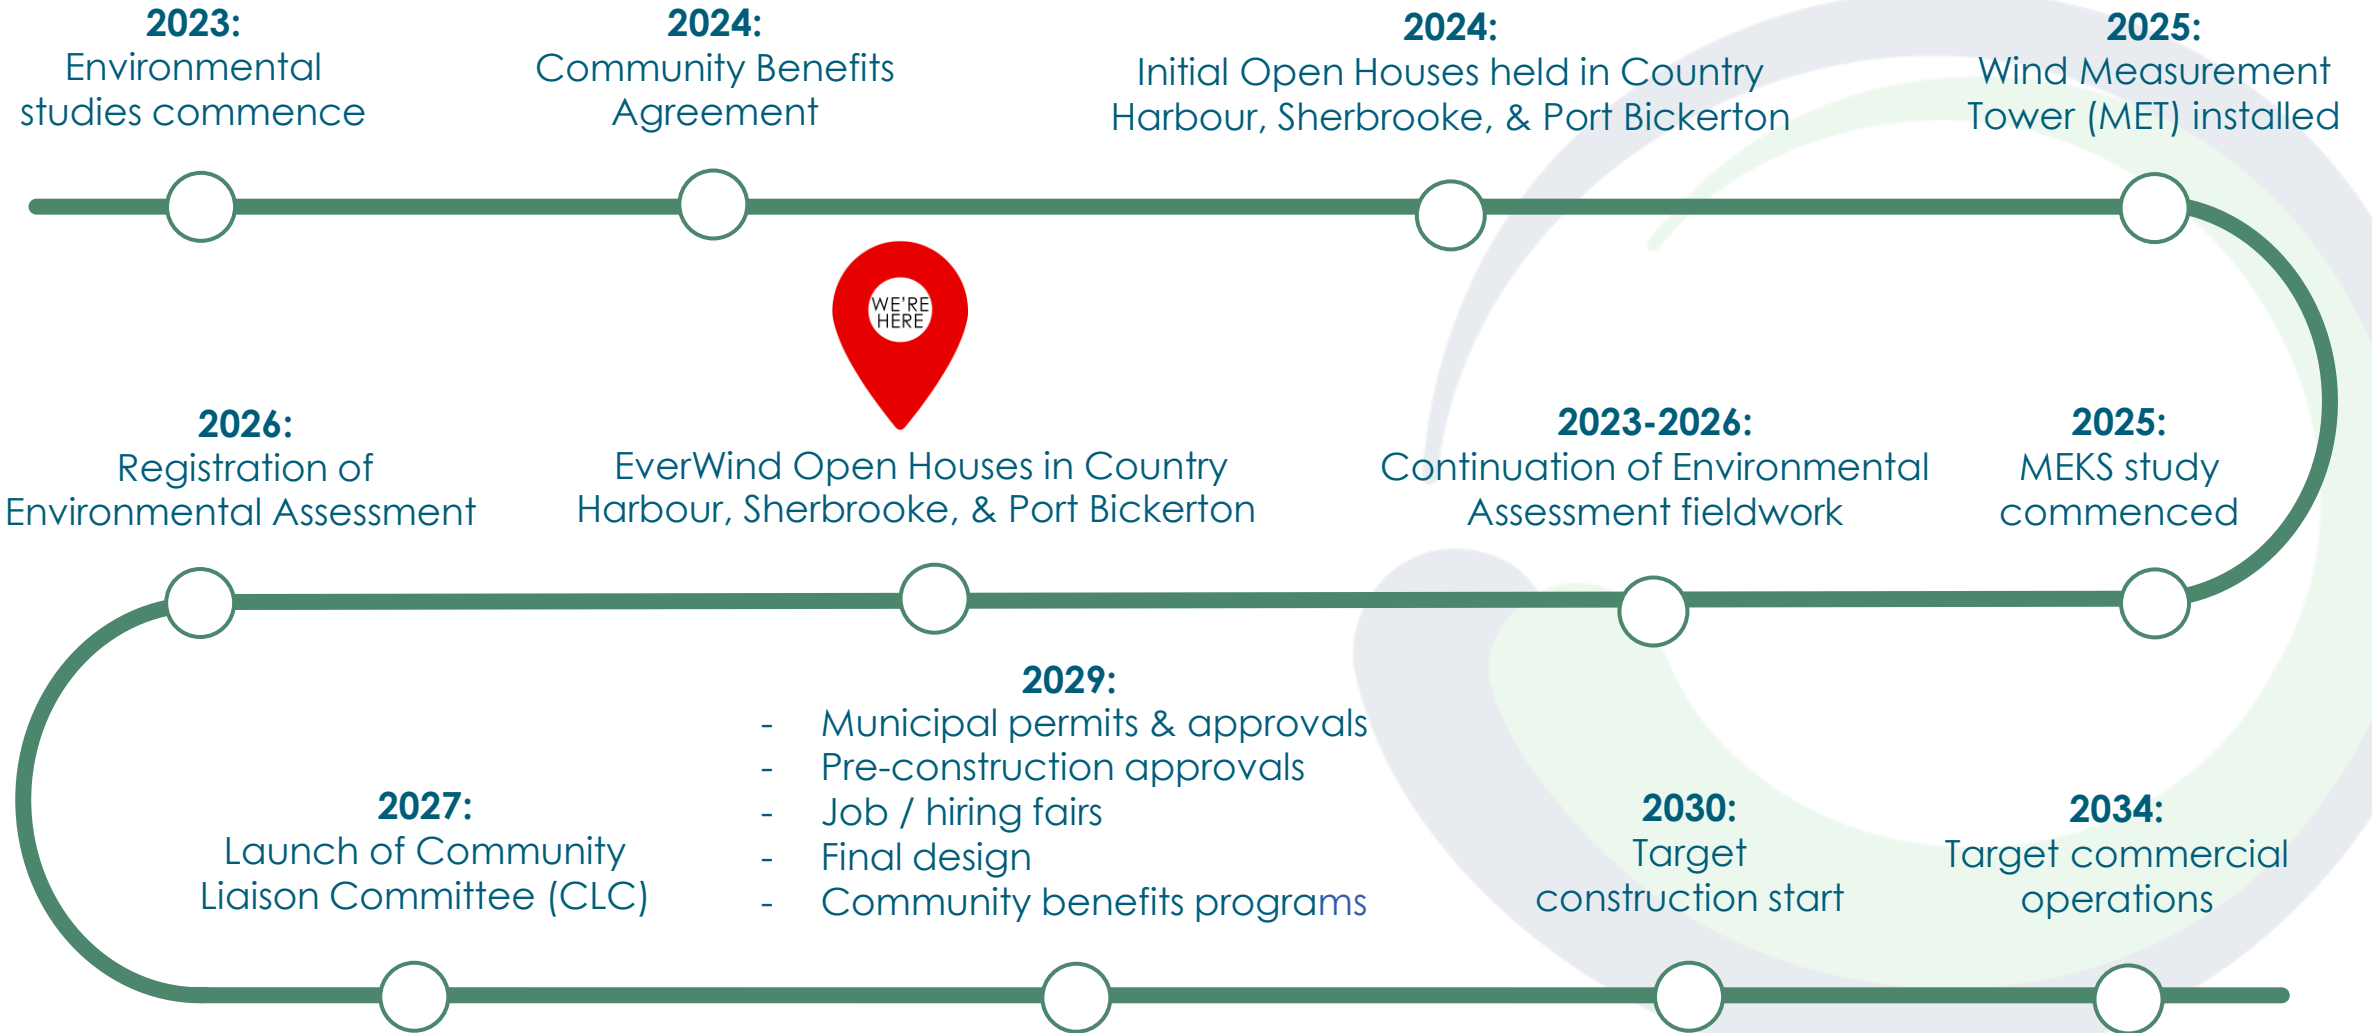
2023:
Environmental studies commence

2024:
Community Benefits Agreement

2024:
Initial Open Houses held in Country Harbour, Sherbrooke, & Port Bickerton

2025:
Wind Measurement Tower (MET) installed

WE'RE HERE

2026:
Registration of Environmental Assessment

EverWind Open Houses in Country Harbour, Sherbrooke, & Port Bickerton

2023-2026:
Continuation of Environmental Assessment fieldwork

2025:
MEKS study commenced

2029:
- Municipal permits & approvals
- Pre-construction approvals
- Job / hiring fairs
- Final design
- Community benefits programs

2027:
Launch of Community Liaison Committee (CLC)

2030:
Target construction start

2034:
Target commercial operations